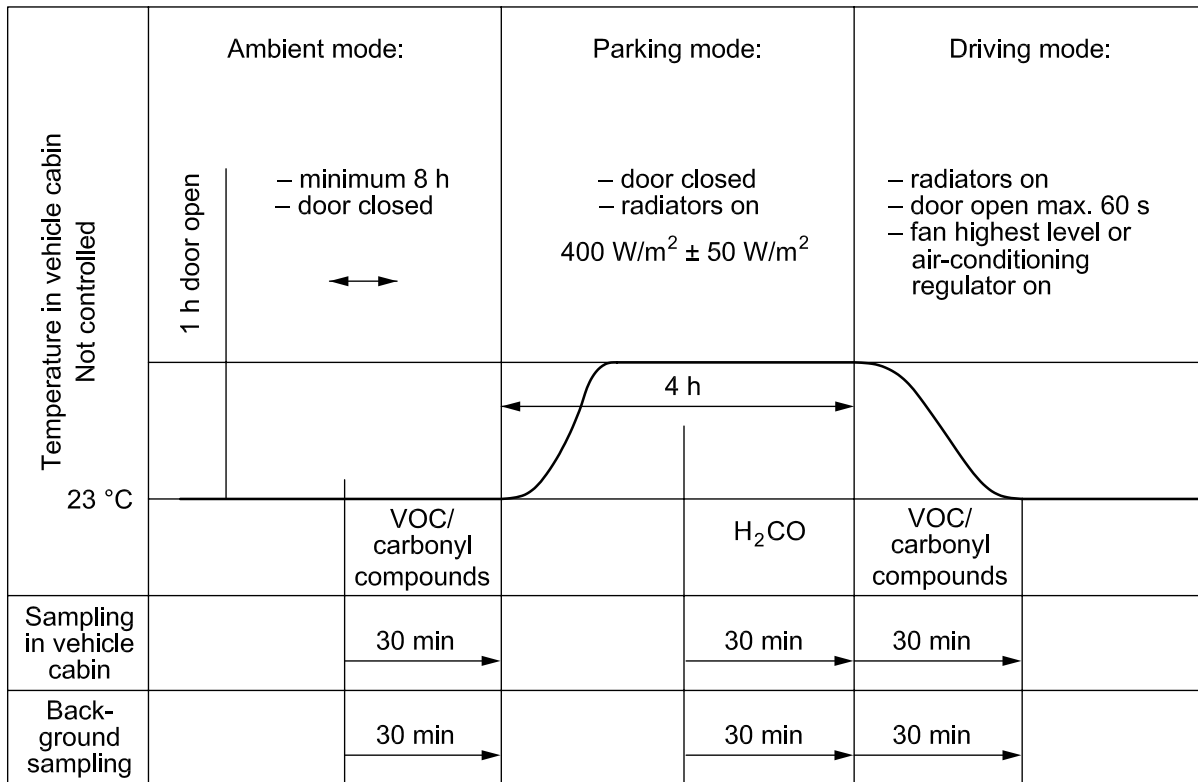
Ambient mode:

Parking mode:

Driving mode:

Temperature in vehicle cabin
Not controlled

1 h door open

– minimum 8 h
– door closed

– door closed
– radiators on
400 W/m$^2$ ± 50 W/m$^2$

– radiators on
– door open max. 60 s
– fan highest level or air-conditioning regulator on

4 h

23 °C

VOC/ carbonyl compounds

$H_2CO$

VOC/ carbonyl compounds

Sampling in vehicle cabin

30 min

30 min

30 min

Background sampling

30 min

30 min

30 min